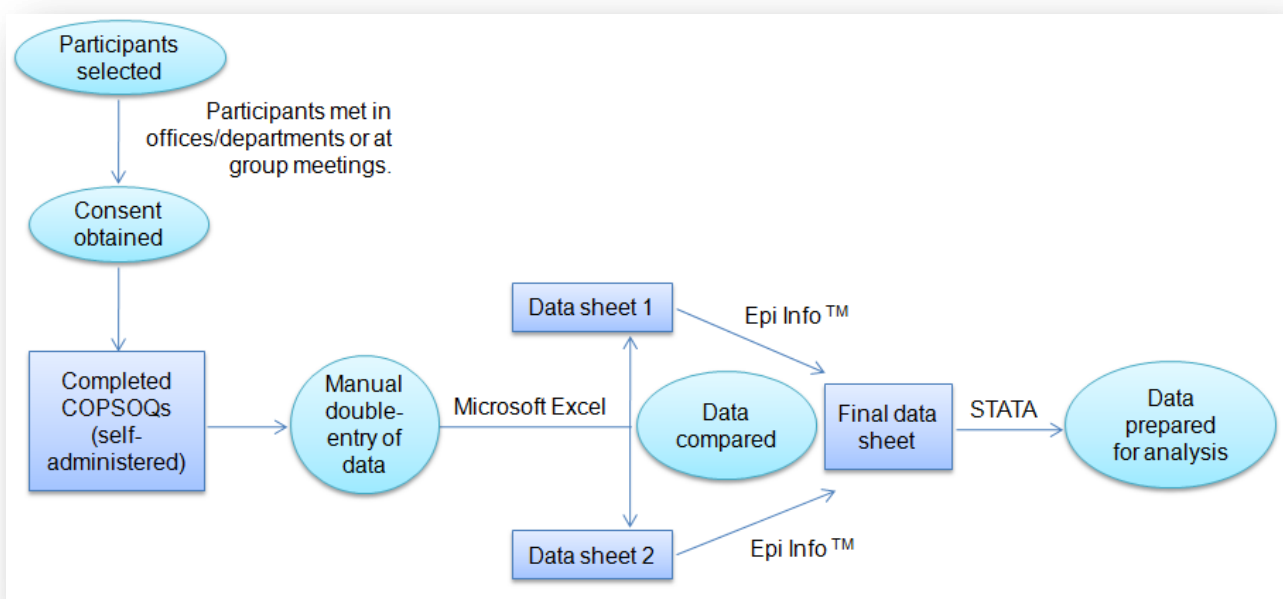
Participants selected

Participants met in offices/departments or at group meetings.

Consent obtained

Completed COPSOQs (self-administered)

Manual double-entry of data

Microsoft Excel

Data sheet 1

Data compared

Data sheet 2

Epi Info ™

Epi Info ™

Final data sheet

STATA

Data prepared for analysis